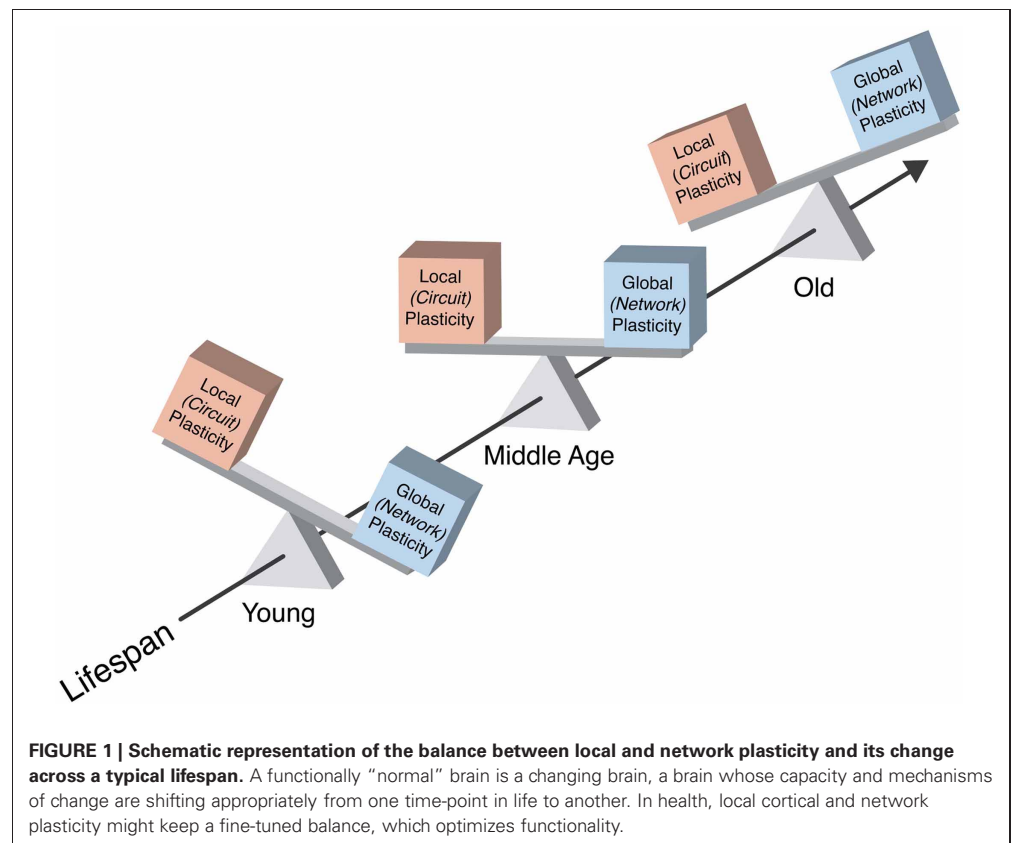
Global (Network) Plasticity

Local (Circuit) Plasticity

Old

Local (Circuit) Plasticity

Global (Network) Plasticity

Middle Age

Local (Circuit) Plasticity

Global (Network) Plasticity

Young

Lifespan

**FIGURE 1 | Schematic representation of the balance between local and network plasticity and its change across a typical lifespan.** A functionally "normal" brain is a changing brain, a brain whose capacity and mechanisms of change are shifting appropriately from one time-point in life to another. In health, local cortical and network plasticity might keep a fine-tuned balance, which optimizes functionality.